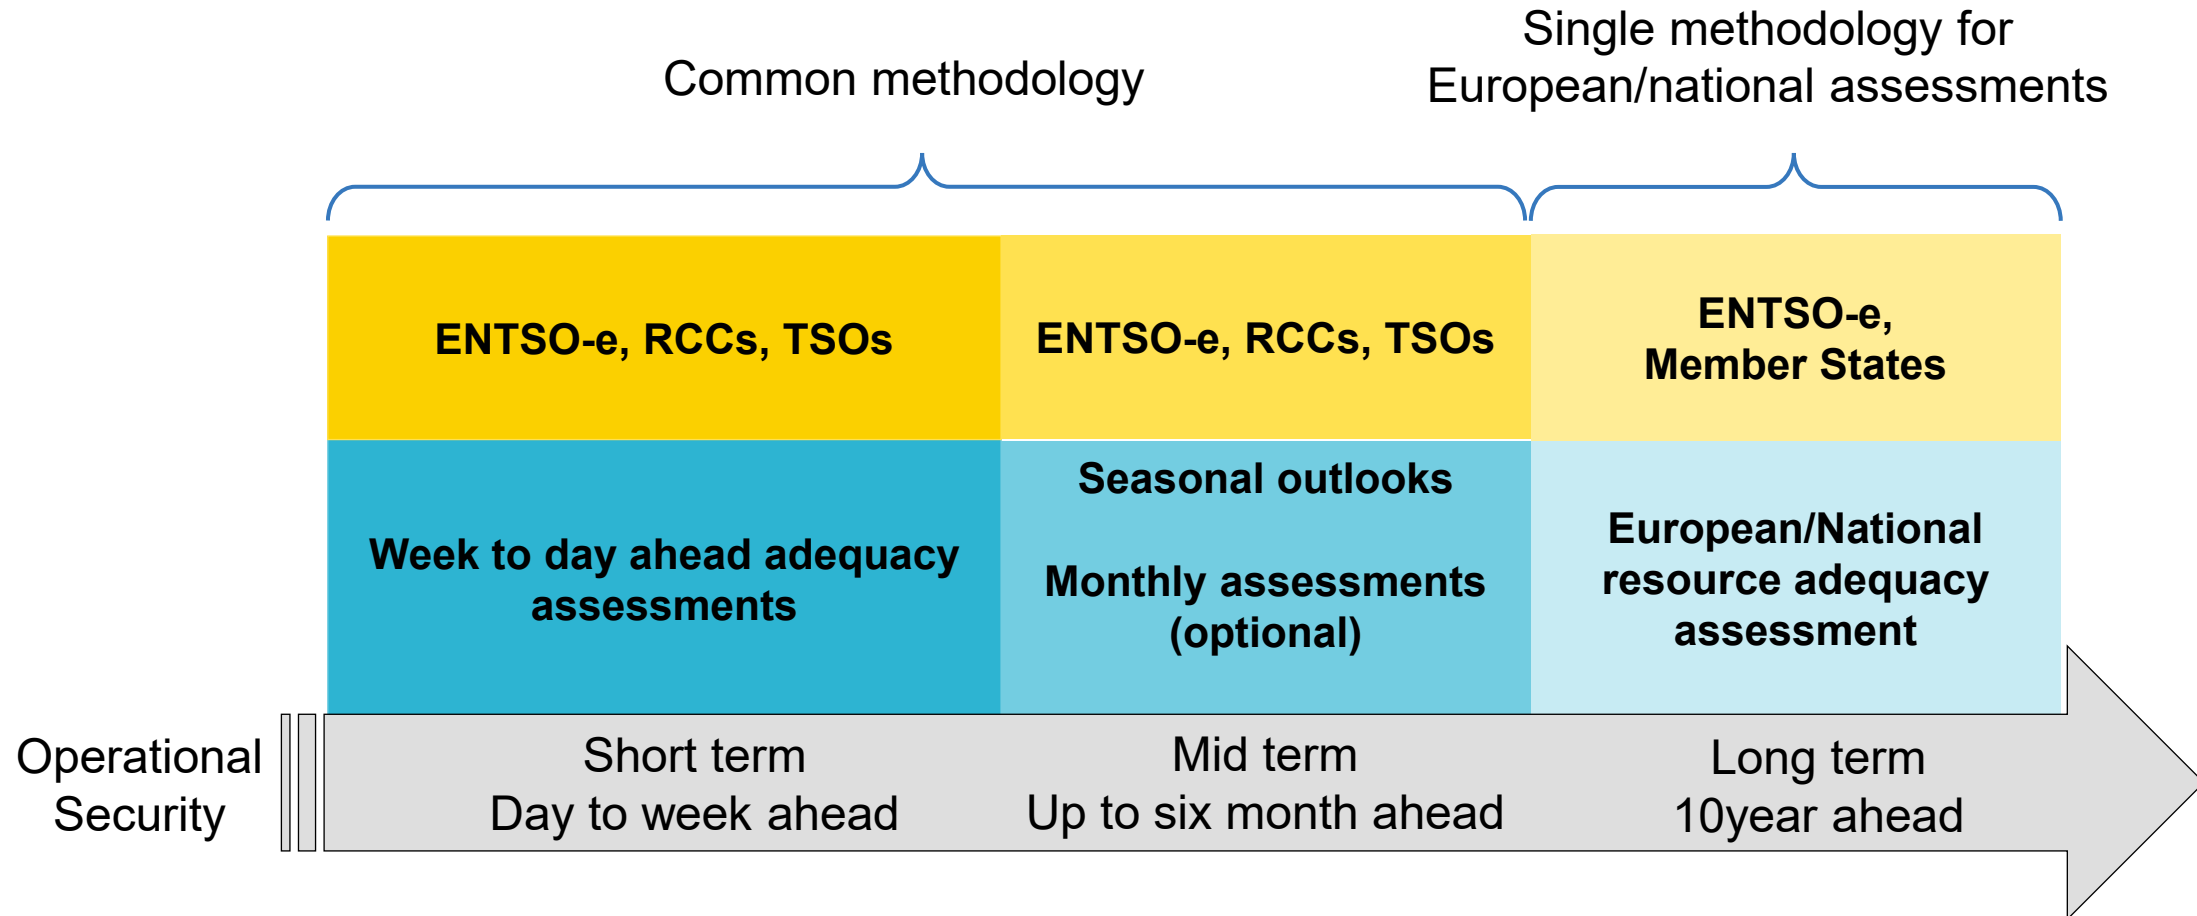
Common methodology

Single methodology for European/national assessments

ENTSO-e, RCCs, TSOs

ENTSO-e, RCCs, TSOs

ENTSO-e, Member States

Week to day ahead adequacy assessments

Seasonal outlooks

Monthly assessments (optional)

European/National resource adequacy assessment

Operational Security

Short term
Day to week ahead

Mid term
Up to six month ahead

Long term
10year ahead